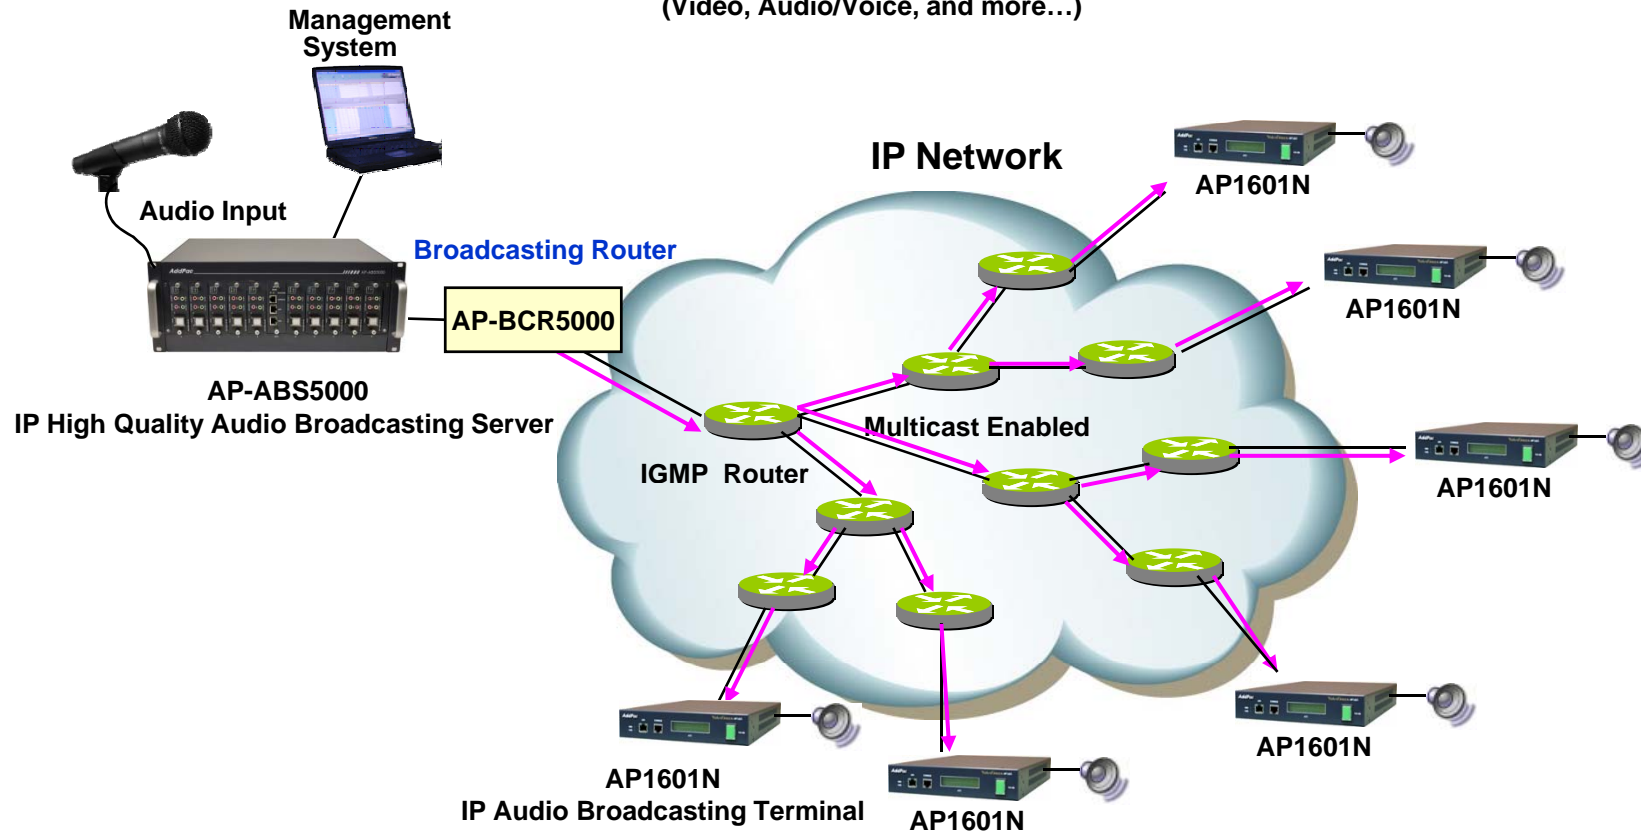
(Video, Audio/Voice, and more…)

Management System

Audio Input

Broadcasting Router

AP-BCR5000

AP-ABS5000
IP High Quality Audio Broadcasting Server

IP Network

AP1601N

AP1601N

Multicast Enabled

IGMP Router

AP1601N

AP1601N

AP1601N
IP Audio Broadcasting Terminal

AP1601N